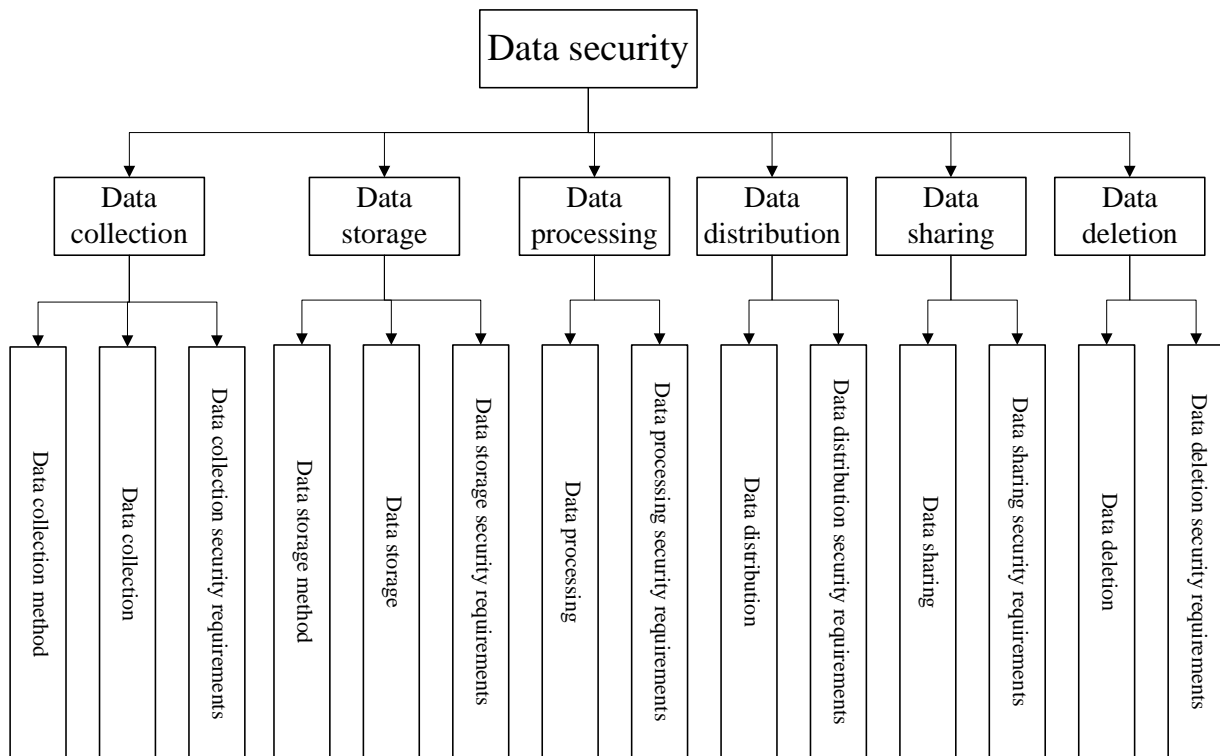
Data security

Data collection

Data collection method

Data collection

Data collection security requirements

Data storage

Data storage method

Data storage

Data storage security requirements

Data processing

Data processing

Data processing security requirements

Data distribution

Data distribution

Data distribution security requirements

Data sharing

Data sharing

Data sharing security requirements

Data deletion

Data deletion

Data deletion security requirements